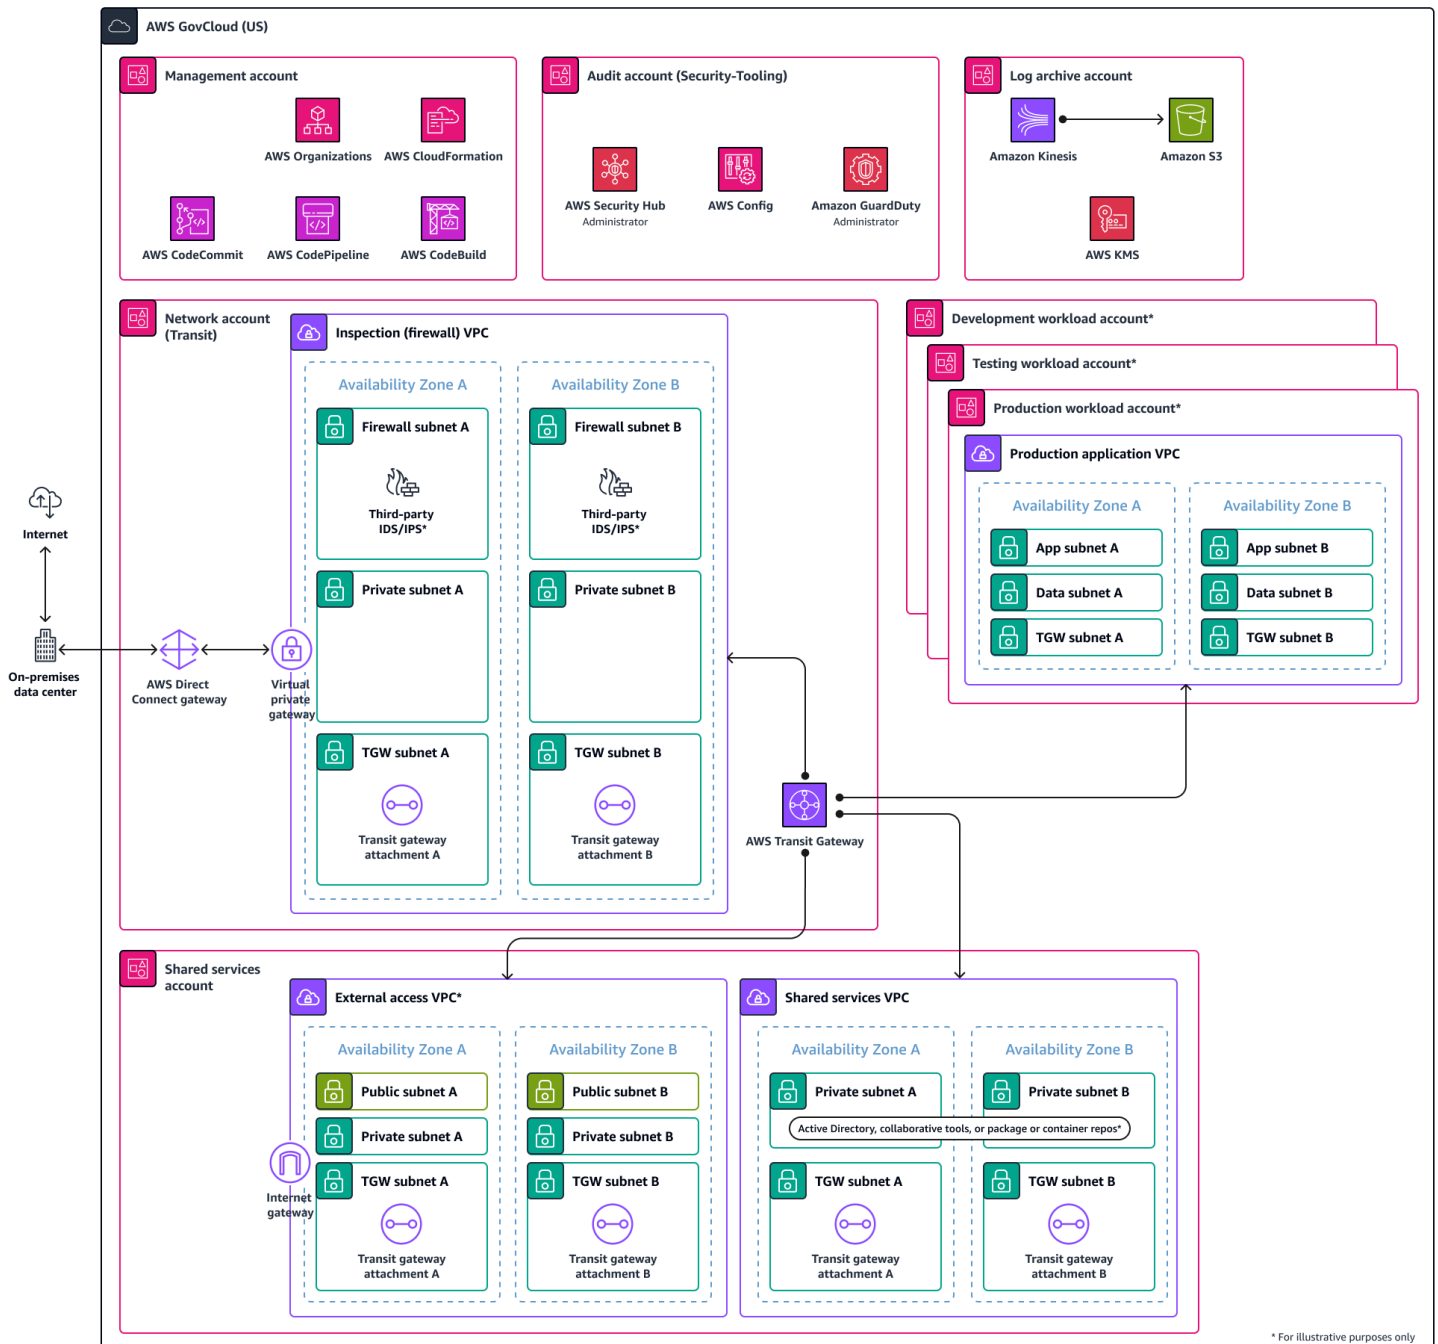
AWS GovCloud (US)

Management account

AWS Organizations

AWS CloudFormation

AWS CodeCommit

AWS CodePipeline

AWS CodeBuild

Audit account (Security-Tooling)

AWS Security Hub
Administrator

AWS Config

Amazon GuardDuty
Administrator

Log archive account

Amazon Kinesis

Amazon S3

AWS KMS

Network account (Transit)

Inspection (firewall) VPC

Availability Zone A

Firewall subnet A

Third-party IDS/IPS*

Private subnet A

TGW subnet A

Transit gateway attachment A

Availability Zone B

Firewall subnet B

Third-party IDS/IPS*

Private subnet B

TGW subnet B

Transit gateway attachment B

Internet

On-premises data center

AWS Direct Connect gateway

Virtual private gateway

AWS Transit Gateway

Development workload account*

Testing workload account*

Production workload account*

Production application VPC

Availability Zone A

App subnet A

Data subnet A

TGW subnet A

Availability Zone B

App subnet B

Data subnet B

TGW subnet B

Shared services account

External access VPC*

Availability Zone A

Public subnet A

Private subnet A

TGW subnet A

Transit gateway attachment A

Availability Zone B

Public subnet B

Private subnet B

TGW subnet B

Transit gateway attachment B

Internet gateway

Shared services VPC

Availability Zone A

Private subnet A

TGW subnet A

Transit gateway attachment A

Availability Zone B

Private subnet B

Active Directory, collaborative tools, or package or container repos*

TGW subnet B

Transit gateway attachment B

* For illustrative purposes only